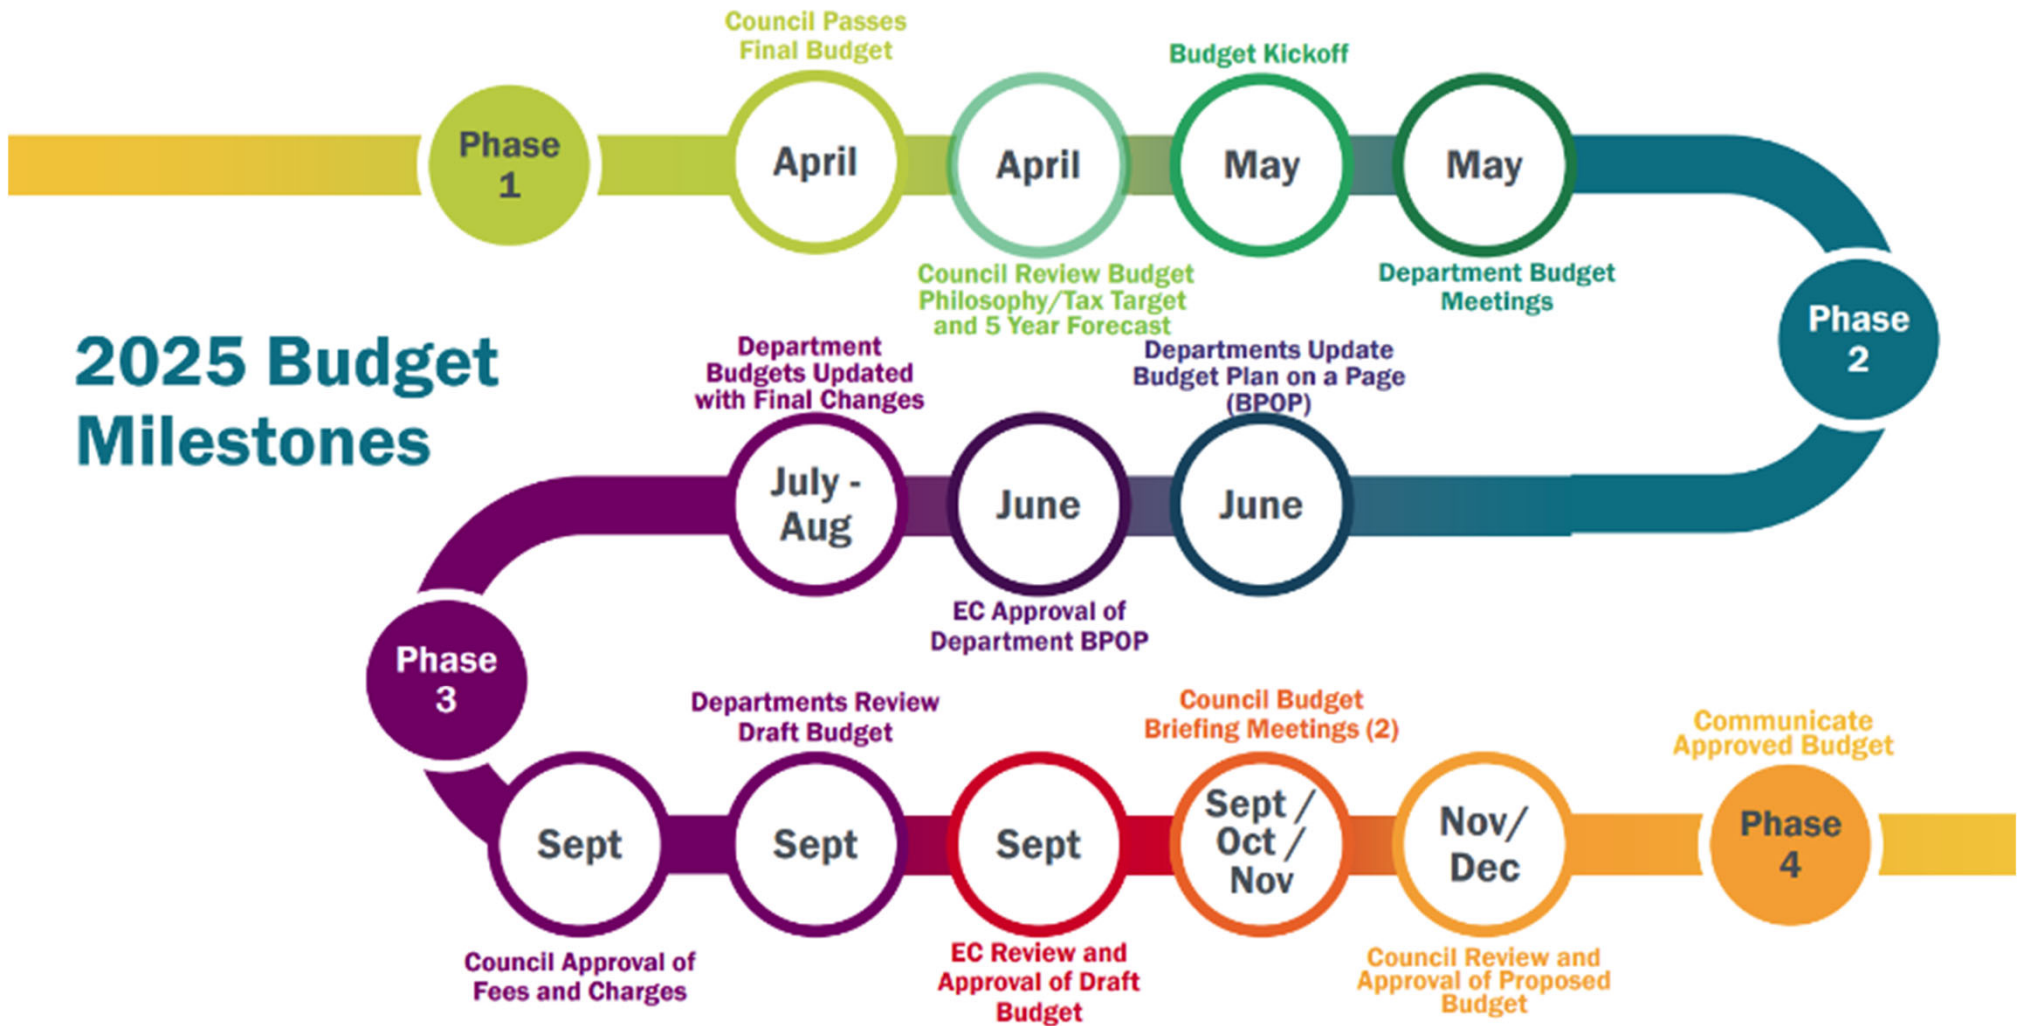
Council Passes Final Budget

Budget Kickoff

Phase 1

April

April

May

May

Council Review Budget Philosophy/Tax Target and 5 Year Forecast

Department Budget Meetings

Phase 2

2025 Budget Milestones

Department Budgets Updated with Final Changes

Departments Update Budget Plan on a Page (BPOP)

July - Aug

June

June

EC Approval of Department BPOP

Phase 3

Departments Review Draft Budget

Council Budget Briefing Meetings (2)

Communicate Approved Budget

Sept

Sept

Sept

Sept / Oct / Nov

Nov/ Dec

Phase 4

Council Approval of Fees and Charges

EC Review and Approval of Draft Budget

Council Review and Approval of Proposed Budget